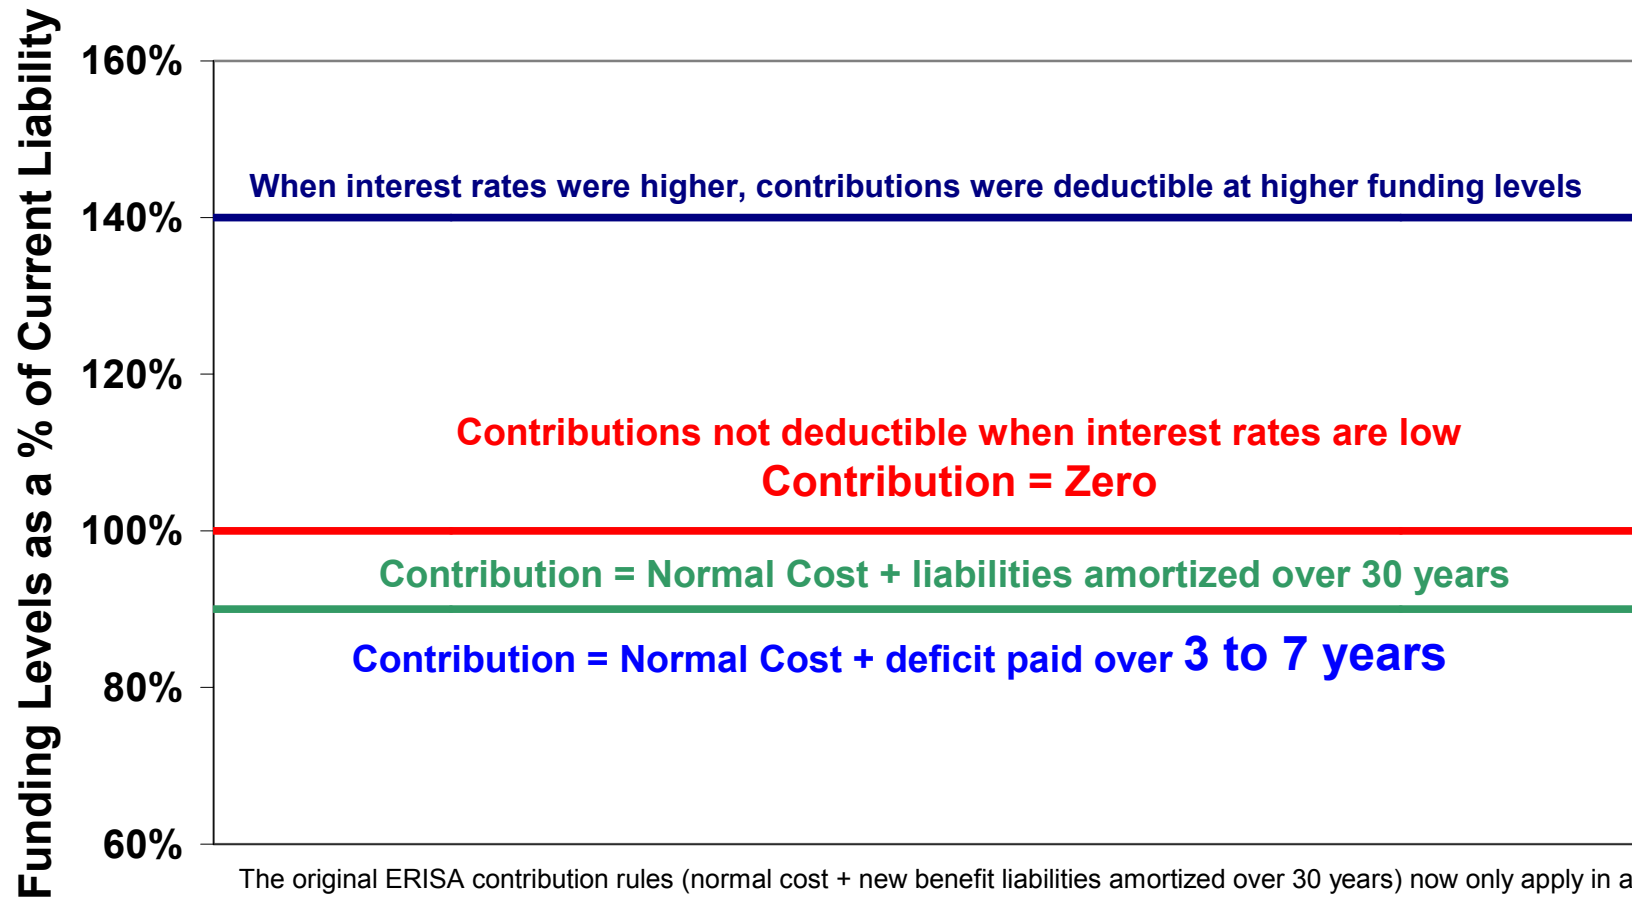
Funding Levels as a % of Current Liability

160%

140%

120%

100%

80%

60%

When interest rates were higher, contributions were deductible at higher funding levels

Contributions not deductible when interest rates are low
Contribution = Zero

Contribution = Normal Cost + liabilities amortized over 30 years

Contribution = Normal Cost + deficit paid over 3 to 7 years

The original ERISA contribution rules (normal cost + new benefit liabilities amortized over 30 years) now only apply in a